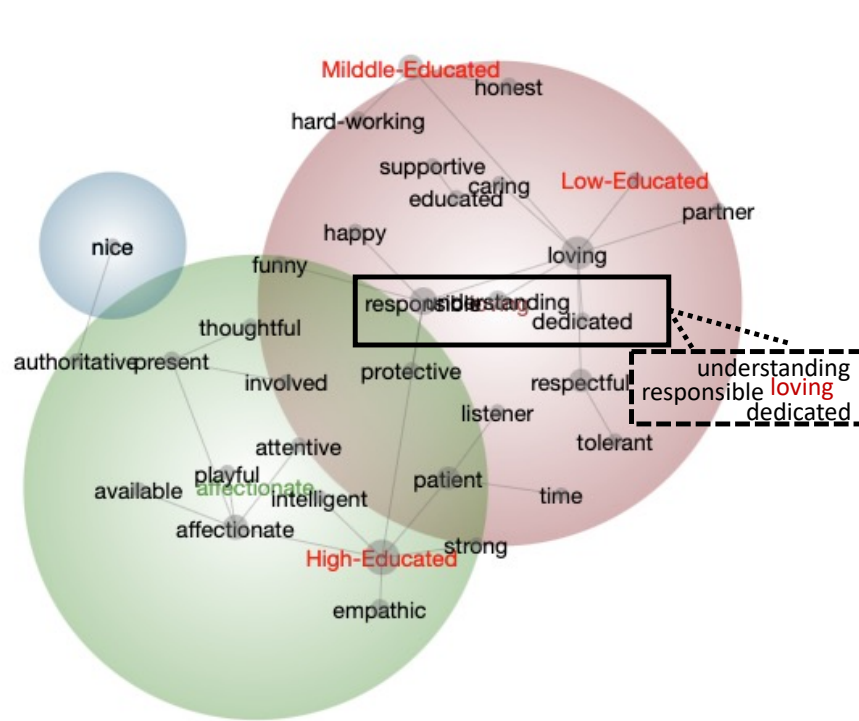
Milddle-Educated
honest
hard-working
supportive
caring
educated
Low-Educated
partner
nice
happy
loving
funny
responsible
understanding
dedicated
thoughtful
understanding
responsible
loving
dedicated
authoritative
present
involved
protective
respectful
listener
tolerant
attentive
playful
available
affectionate
intelligent
patient
time
affectionate
strong
High-Educated
empathic